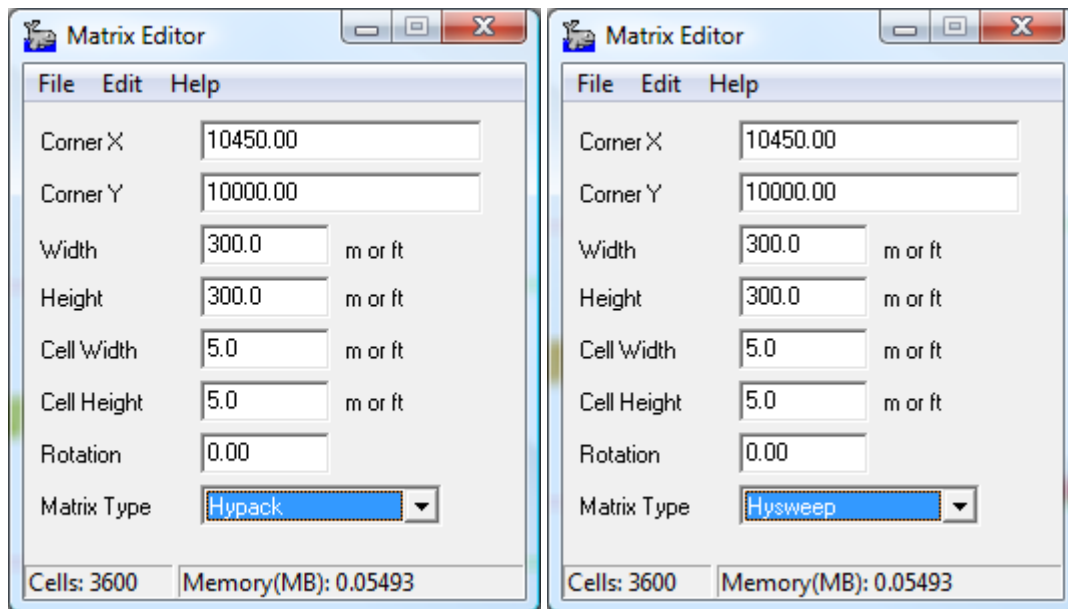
Matrix Editor

File Edit Help

Corner X 10450.00

Corner Y 10000.00

Width 300.0 m or ft

Height 300.0 m or ft

Cell Width 5.0 m or ft

Cell Height 5.0 m or ft

Rotation 0.00

Matrix Type Hypack

Cells: 3600 Memory(MB): 0.05493

Matrix Editor

File Edit Help

Corner X 10450.00

Corner Y 10000.00

Width 300.0 m or ft

Height 300.0 m or ft

Cell Width 5.0 m or ft

Cell Height 5.0 m or ft

Rotation 0.00

Matrix Type Hysweep

Cells: 3600 Memory(MB): 0.05493